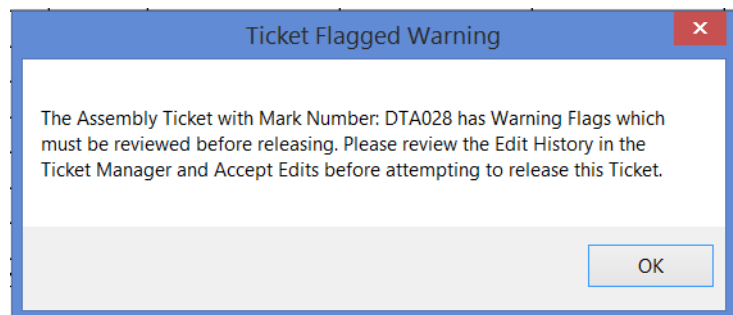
Ticket Flagged Warning

The Assembly Ticket with Mark Number: DTA028 has Warning Flags which must be reviewed before releasing. Please review the Edit History in the Ticket Manager and Accept Edits before attempting to release this Ticket.

OK